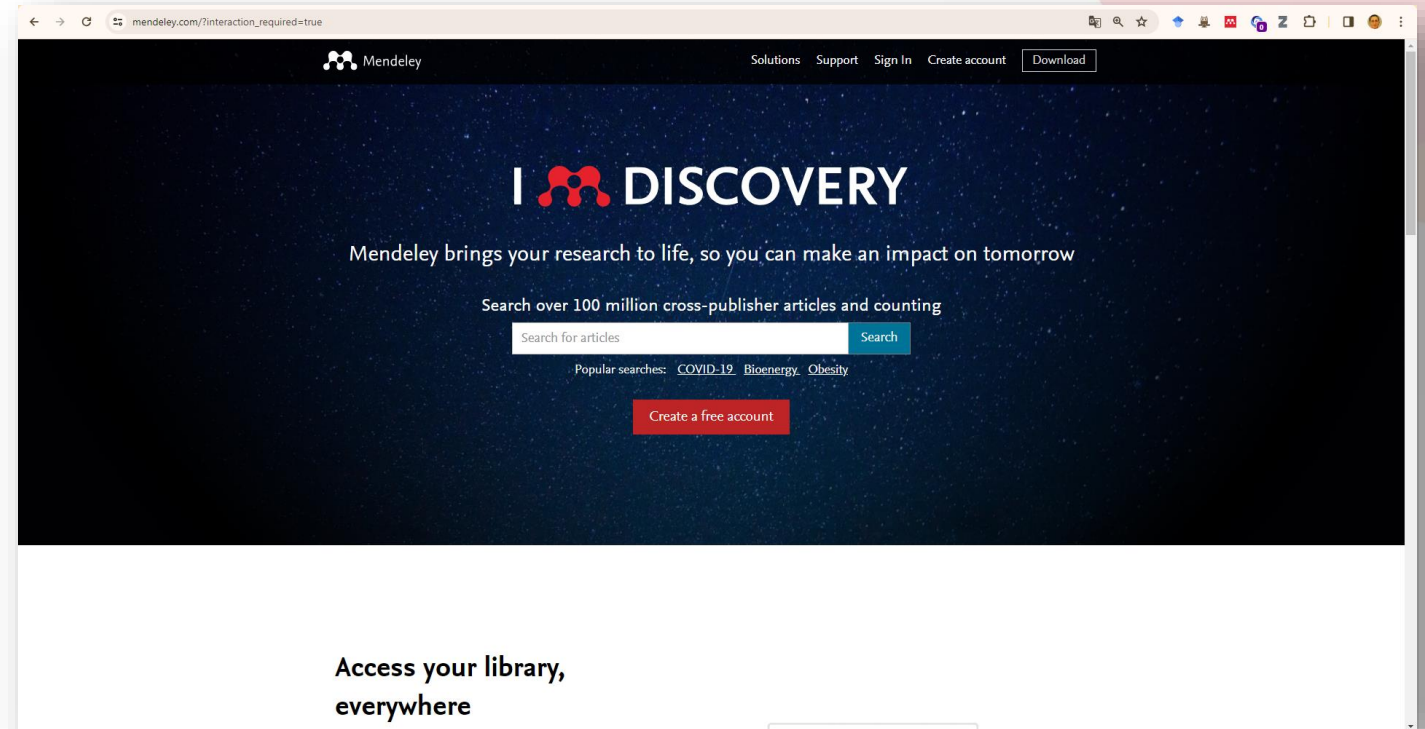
mendeley.com/?interaction_required=true

Mendeley

Solutions Support Sign In Create account Download

I DISCOVERY

Mendeley brings your research to life, so you can make an impact on tomorrow

Search over 100 million cross-publisher articles and counting

Search for articles

Search

Popular searches: COVID-19 Bioenergy Obesity

Create a free account

Access your library, everywhere